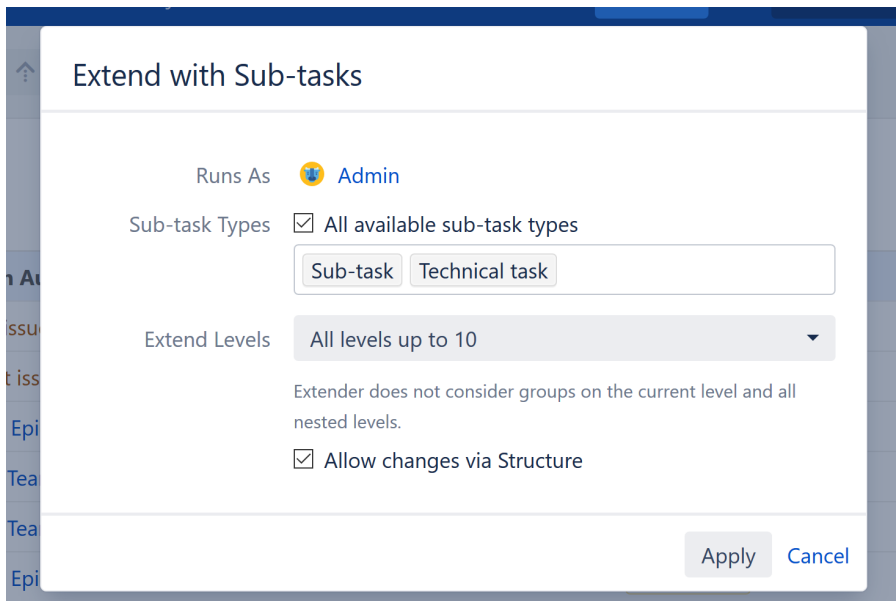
Extend with Sub-tasks

Runs As Admin

Sub-task Types ☑ All available sub-task types

Sub-task Technical task

Extend Levels All levels up to 10

Extender does not consider groups on the current level and all nested levels.

☑ Allow changes via Structure

Apply Cancel